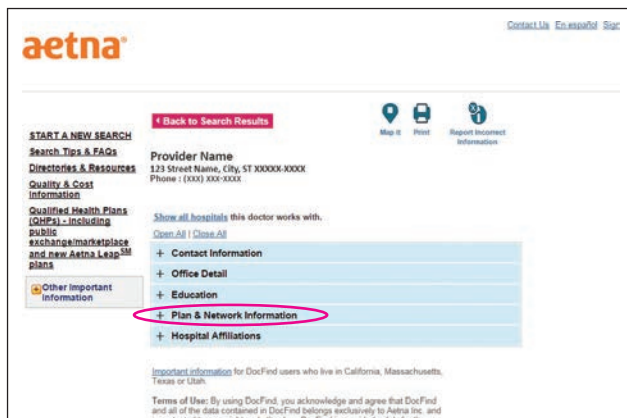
aetna

Contact Us En español Sign

‹ Back to Search Results

Map it Print Report Incorrect Information

START A NEW SEARCH
Search Tips & FAQs
Directories & Resources
Quality & Cost Information
Qualified Health Plans (QHPs) - including public exchange/marketplace and new Aetna Leap$^{SM}$ plans

Other Important Information

Provider Name
123 Street Name, City, ST XXXXX-XXXX
Phone : (XXX) XXX-XXXX

Show all hospitals this doctor works with.

Open All | Close All

+ Contact Information
+ Office Detail
+ Education
+ Plan & Network Information
+ Hospital Affiliations

Important information for DocFind users who live in California, Massachusetts, Texas or Utah.

Terms of Use: By using DocFind, you acknowledge and agree that DocFind and all of the data contained in DocFind belongs exclusively to Aetna Inc. and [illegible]